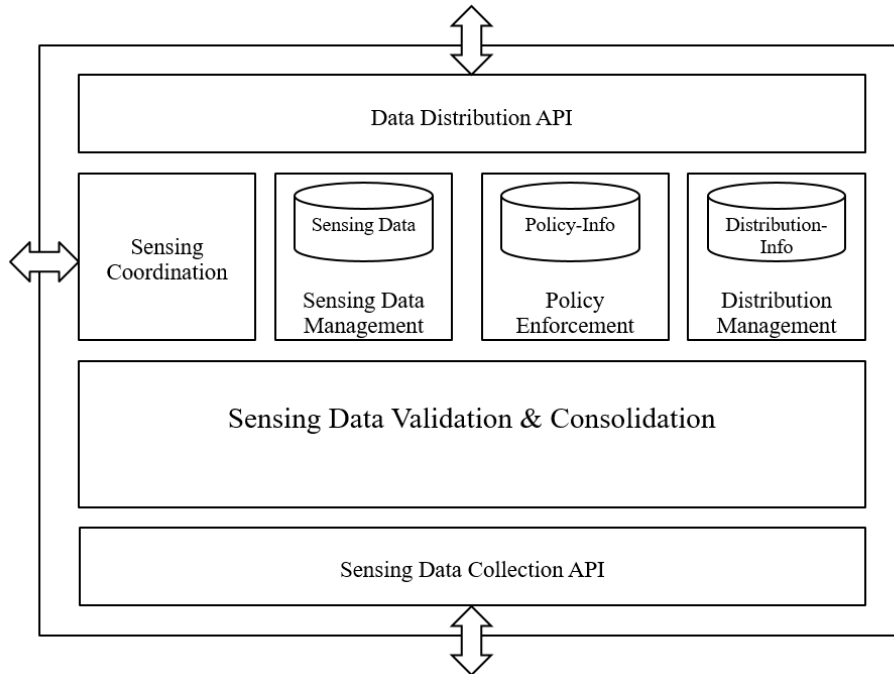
Data Distribution API

Sensing Coordination

Sensing Data

Sensing Data Management

Policy-Info

Policy Enforcement

Distribution-Info

Distribution Management

Sensing Data Validation & Consolidation

Sensing Data Collection API